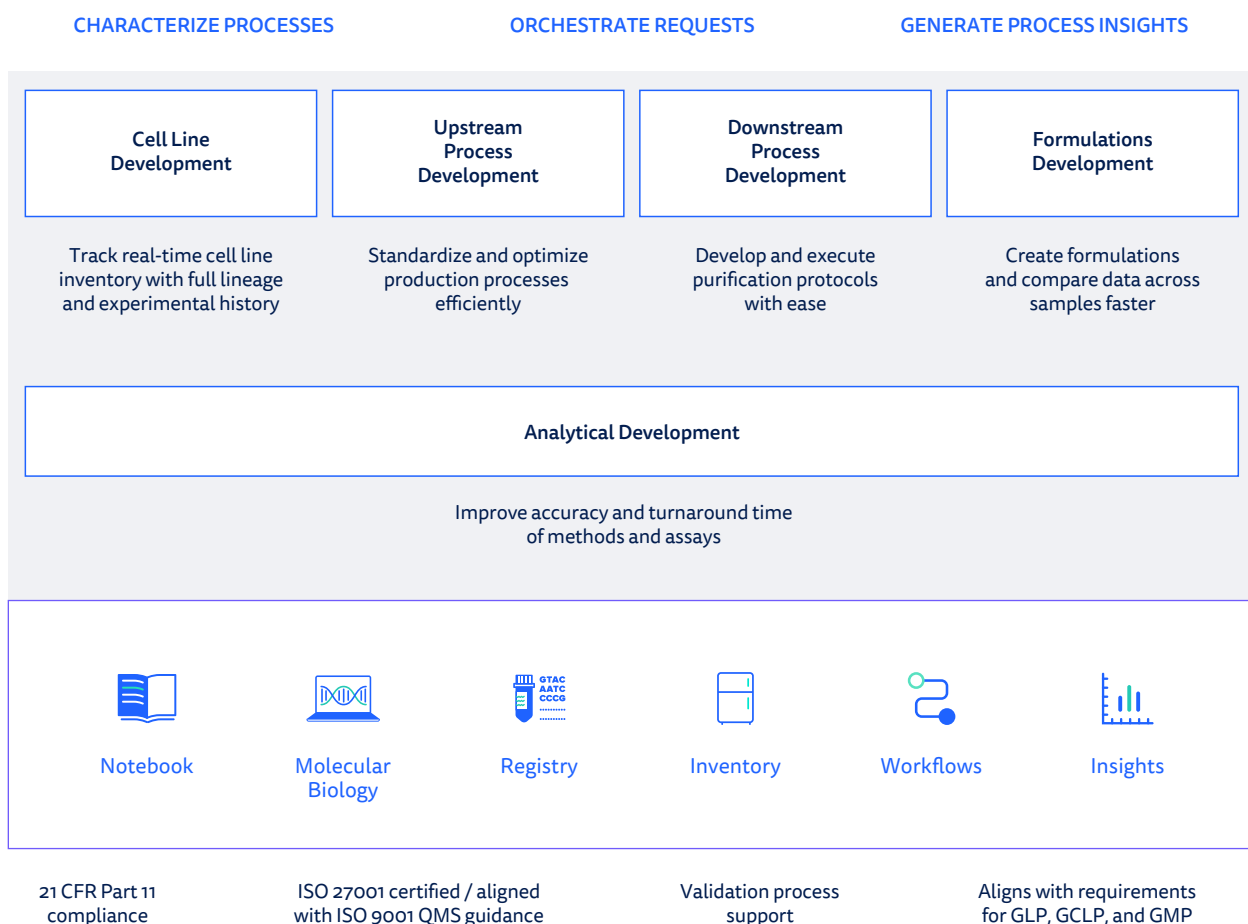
CHARACTERIZE PROCESSES

ORCHESTRATE REQUESTS

GENERATE PROCESS INSIGHTS

Cell Line Development

Track real-time cell line inventory with full lineage and experimental history

Upstream Process Development

Standardize and optimize production processes efficiently

Downstream Process Development

Develop and execute purification protocols with ease

Formulations Development

Create formulations and compare data across samples faster

Analytical Development

Improve accuracy and turnaround time of methods and assays

GTAC
AATC
CCCG

Notebook

Molecular Biology

Registry

Inventory

Workflows

Insights

21 CFR Part 11 compliance

ISO 27001 certified / aligned with ISO 9001 QMS guidance

Validation process support

Aligns with requirements for GLP, GCLP, and GMP